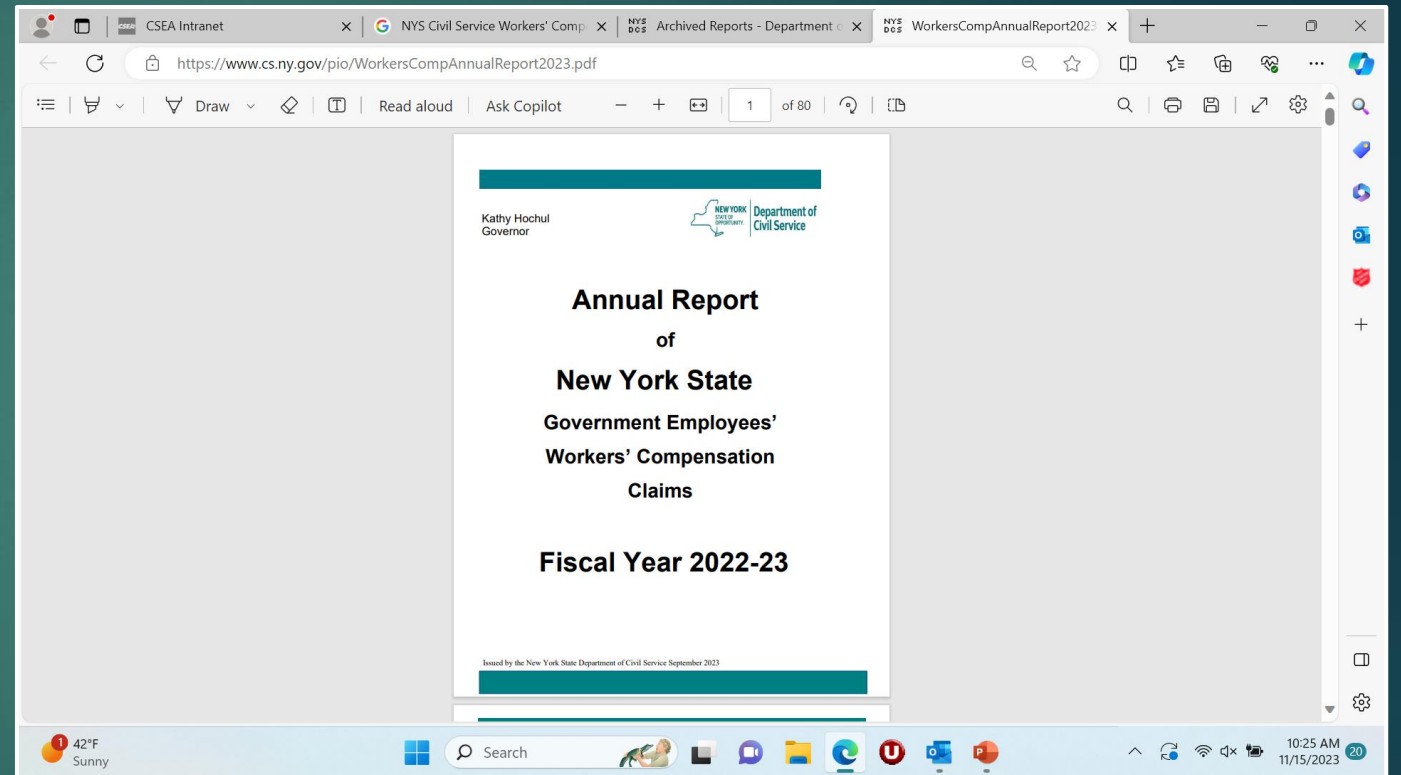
CSEA Intranet
NYS Civil Service Workers' Comp
NYS DCS Archived Reports - Department o
NYS DCS WorkersCompAnnualReport2023

https://www.cs.ny.gov/pio/WorkersCompAnnualReport2023.pdf

Draw
Read aloud
Ask Copilot
1
of 80

Kathy Hochul
Governor

NEW YORK STATE OF OPPORTUNITY
Department of Civil Service

Annual Report
of
New York State
Government Employees'
Workers' Compensation
Claims

Fiscal Year 2022-23

Issued by the New York State Department of Civil Service September 2023

1
42°F
Sunny
Search
10:25 AM
11/15/2023
20